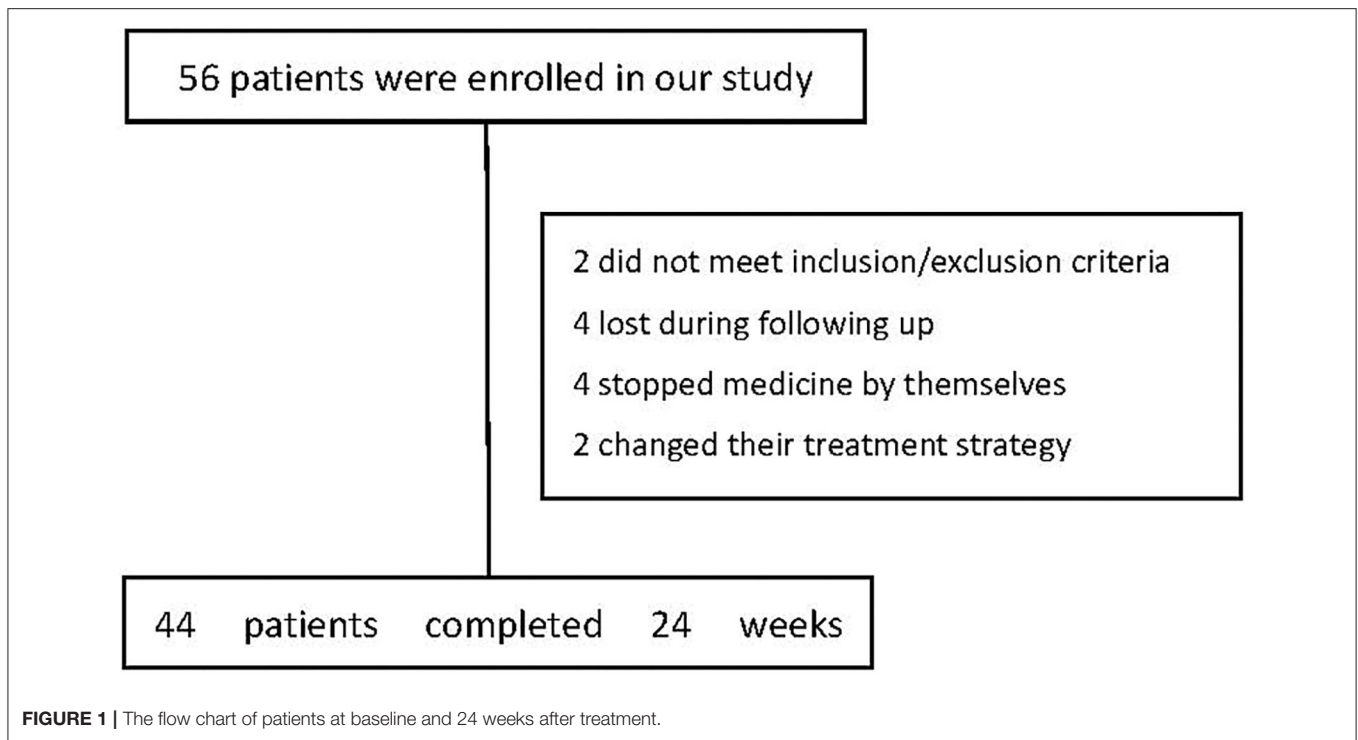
56 patients were enrolled in our study

2 did not meet inclusion/exclusion criteria

4 lost during following up

4 stopped medicine by themselves

2 changed their treatment strategy

44 patients completed 24 weeks

FIGURE 1 | The flow chart of patients at baseline and 24 weeks after treatment.